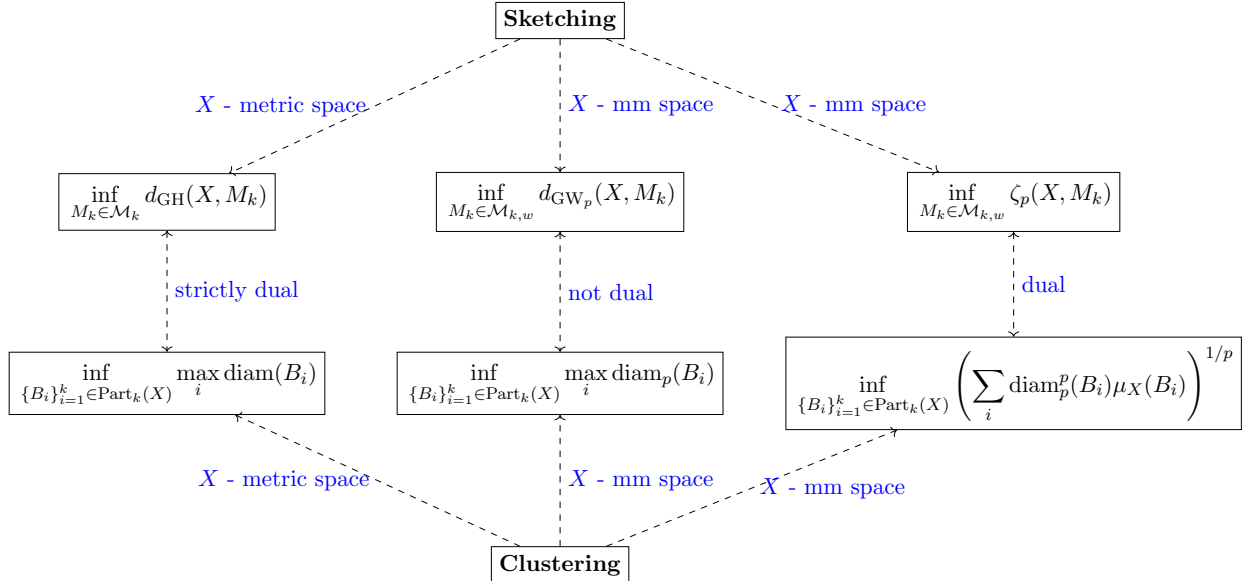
**Sketching**

$X$ - metric space

$X$ - mm space

$X$ - mm space

$\inf_{M_k \in \mathcal{M}_k} d_{\mathrm{GH}}(X, M_k)$

$\inf_{M_k \in \mathcal{M}_{k,w}} d_{\mathrm{GW}_p}(X, M_k)$

$\inf_{M_k \in \mathcal{M}_{k,w}} \zeta_p(X, M_k)$

strictly dual

not dual

dual

$\inf_{\{B_i\}_{i=1}^k \in \mathrm{Part}_k(X)} \max_i \mathrm{diam}(B_i)$

$\inf_{\{B_i\}_{i=1}^k \in \mathrm{Part}_k(X)} \max_i \mathrm{diam}_p(B_i)$

$\inf_{\{B_i\}_{i=1}^k \in \mathrm{Part}_k(X)} \left( \sum_i \mathrm{diam}_p^p(B_i) \mu_X(B_i) \right)^{1/p}$

$X$ - metric space

$X$ - mm space

$X$ - mm space

**Clustering**